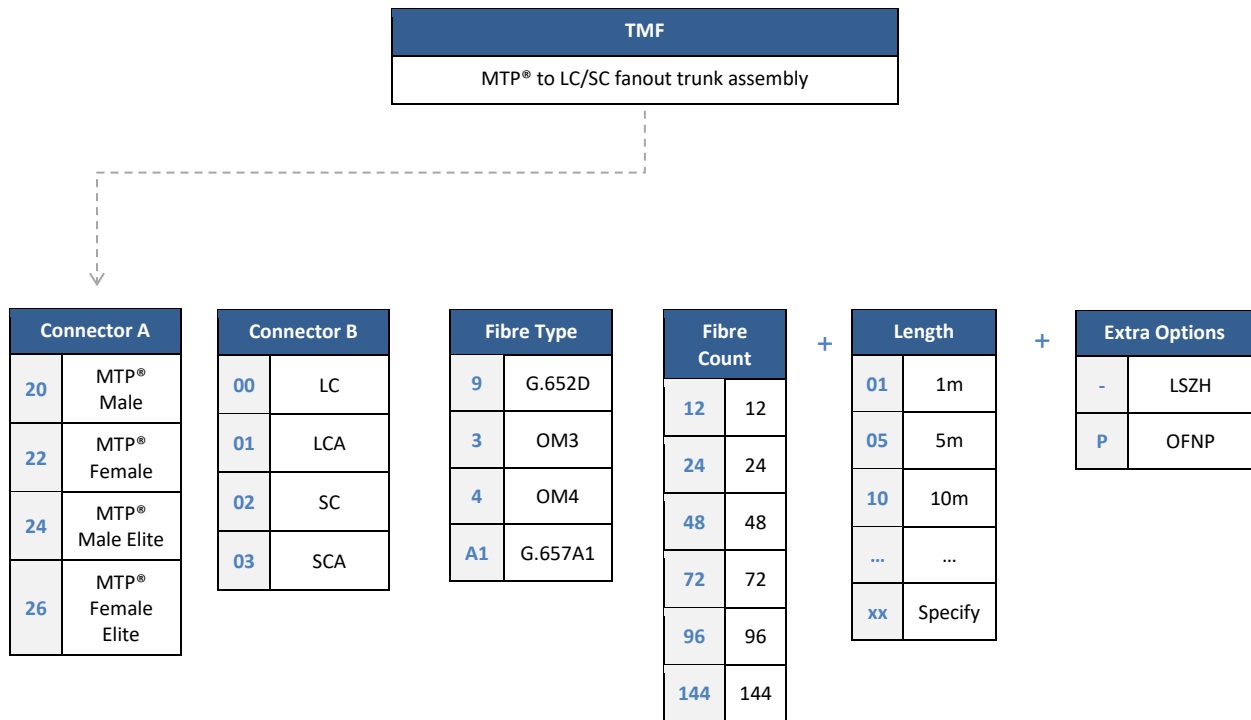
TMF

MTP® to LC/SC fanout trunk assembly

| Connector A | |
|---|---|
| 20 | MTP® Male |
| 22 | MTP® Female |
| 24 | MTP® Male Elite |
| 26 | MTP® Female Elite |

| Connector B | |
|---|---|
| 00 | LC |
| 01 | LCA |
| 02 | SC |
| 03 | SCA |

| Fibre Type | |
|---|---|
| 9 | G.652D |
| 3 | OM3 |
| 4 | OM4 |
| A1 | G.657A1 |

| Fibre Count | |
|---|---|
| 12 | 12 |
| 24 | 24 |
| 48 | 48 |
| 72 | 72 |
| 96 | 96 |
| 144 | 144 |

+

| Length | |
|---|---|
| 01 | 1m |
| 05 | 5m |
| 10 | 10m |
| … | … |
| xx | Specify |

+

| Extra Options | |
|---|---|
| - | LSZH |
| P | OFNP |